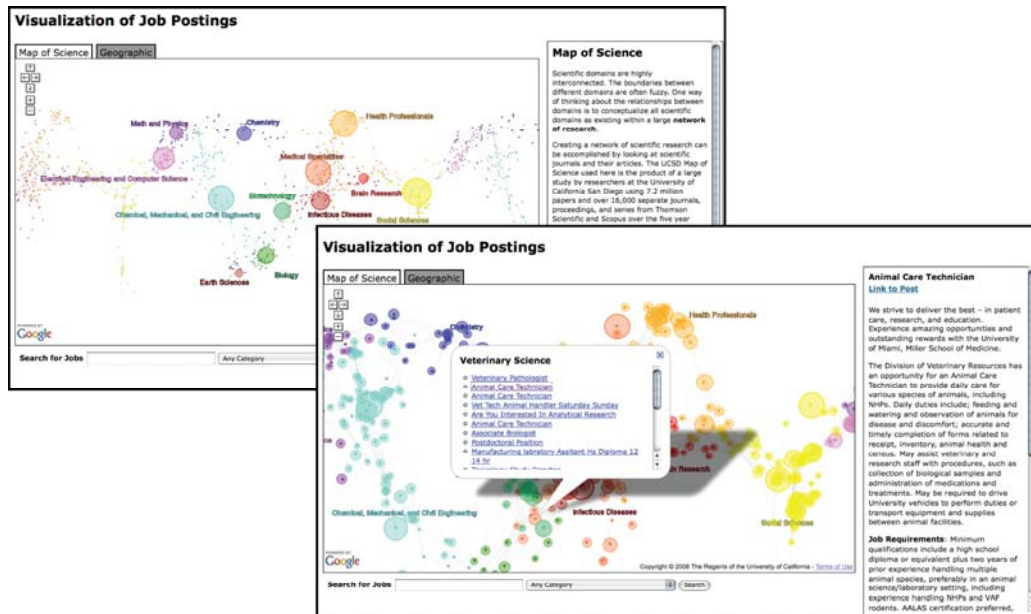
Visualization of Job Postings

Map of Science | Geographic

Math and Physics
Chemistry
Health Professionals
Medical Specialties
Electrical Engineering and Computer Science
Brain Research
Biotechnology
Chemical, Mechanical, and Civil Engineering
Infectious Diseases
Social Sciences
Biology
Earth Sciences

Google

Search for Jobs | Any Category

Map of Science

Scientific domains are highly interconnected. The boundaries between different domains are often fuzzy. One way of thinking about the relationships between domains is to conceptualize all scientific domains as existing within a large **network of research**.

Creating a network of scientific research can be accomplished by looking at scientific journals and their articles. The UCSD Map of Science used here is the product of a large study by researchers at the University of California San Diego using 7.2 million papers and over 16,000 separate journals, proceedings, and series from Thomson Scientific and Scopus over the five year

Visualization of Job Postings

Map of Science | Geographic

Chemistry
Health Professionals
Veterinary Science
Veterinary Pathologist
Animal Care Technician
Animal Care Technician
Vet Tech Animal Handler Saturday Sunday
Are You Interested In Analytical Research
Animal Care Technician
Associate Biologist
Postdoctoral Position
Manufacturing laboratory Asitant Hs Diploma 12 14 hr
Brain Research
Chemical, Mechanical, and Civil Engineering
Infectious Diseases
Social Sciences

Google

Copyright © 2008 The Regents of the University of California - Terms of Use

Search for Jobs | Any Category | Search

Animal Care Technician
Link to Post

We strive to deliver the best – in patient care, research, and education. Experience amazing opportunities and outstanding rewards with the University of Miami, Miller School of Medicine.

The Division of Veterinary Resources has an opportunity for an Animal Care Technician to provide daily care for various species of animals, including NHPs. Daily duties include; feeding and watering and observation of animals for disease and discomfort; accurate and timely completion of forms related to receipt, inventory, animal health and census. May assist veterinary and research staff with procedures, such as collection of biological samples and administration of medications and treatments. May be required to drive University vehicles to perform duties or transport equipment and supplies between animal facilities.

**Job Requirements**: Minimum qualifications include a high school diploma or equivalent plus two years of prior experience handling multiple animal species, preferably in an animal science/laboratory setting, including experience handling NHPs and VAF rodents. AALAS certification preferred,